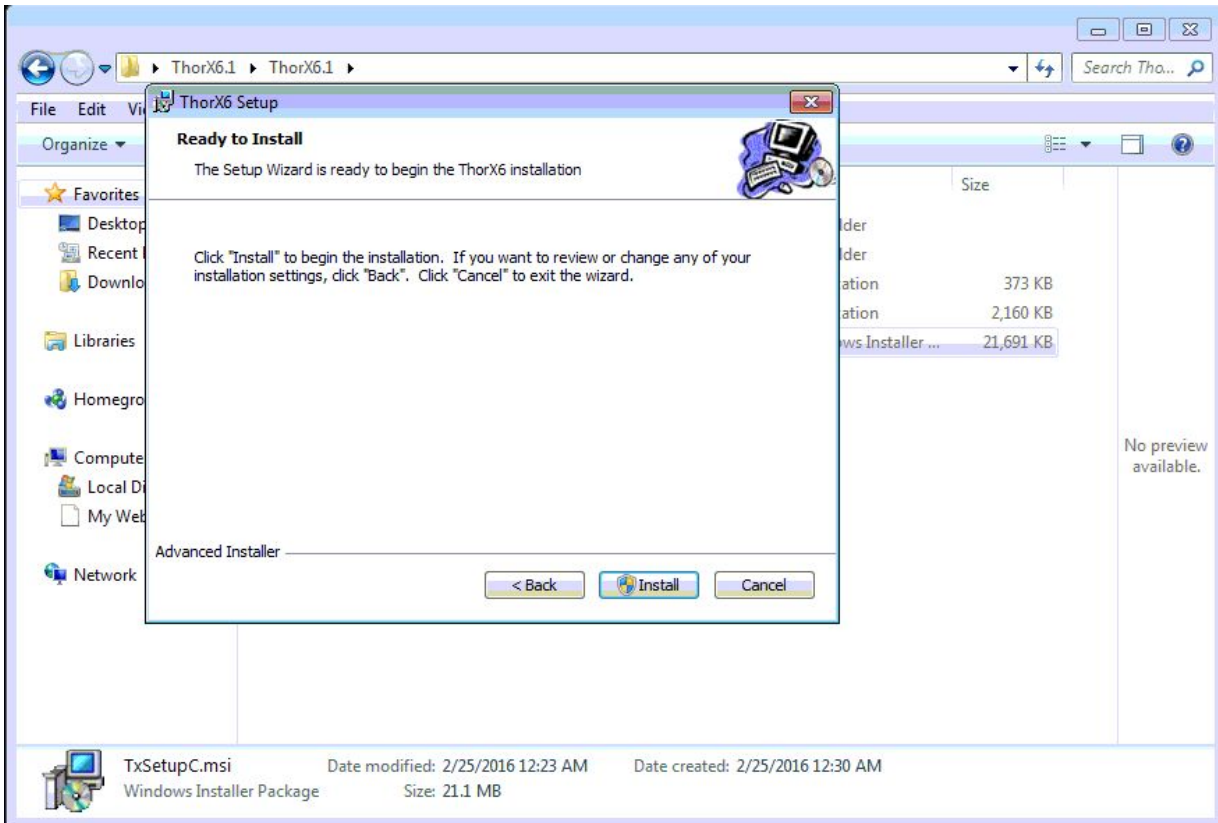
ThorX6.1 ▸ ThorX6.1 ▸

Search Tho...

File Edit Vi

Organize ▾

Favorites
Desktop
Recent
Downlo

Libraries

Homegro

Compute
Local Di
My Web

Network

Size

lder
lder
ation 373 KB
ation 2,160 KB
ws Installer ... 21,691 KB

No preview available.

ThorX6 Setup

Ready to Install

The Setup Wizard is ready to begin the ThorX6 installation

Click "Install" to begin the installation. If you want to review or change any of your installation settings, click "Back". Click "Cancel" to exit the wizard.

Advanced Installer

< Back Install Cancel

TxSetupC.msi Date modified: 2/25/2016 12:23 AM Date created: 2/25/2016 12:30 AM
Windows Installer Package Size: 21.1 MB